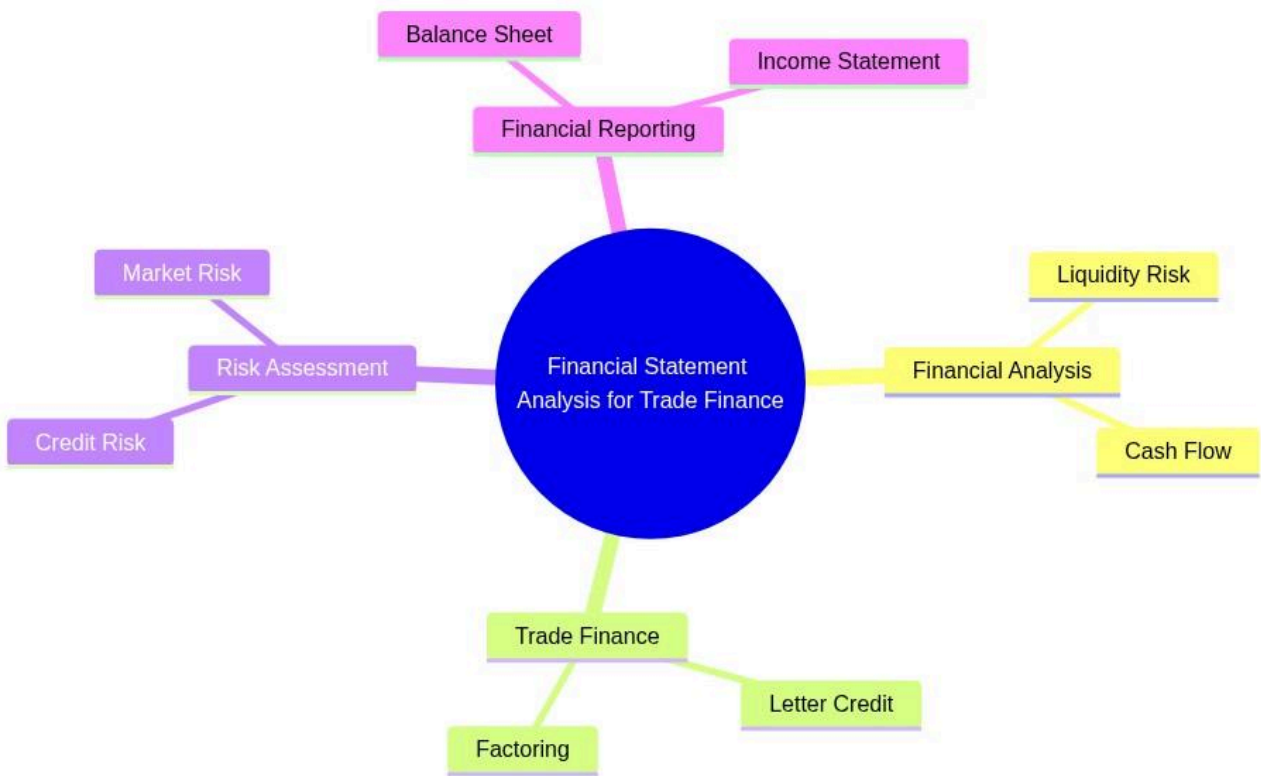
Balance Sheet

Income Statement

Financial Reporting

Market Risk

Risk Assessment

Credit Risk

Financial Statement Analysis for Trade Finance

Liquidity Risk

Financial Analysis

Cash Flow

Trade Finance

Letter Credit

Factoring